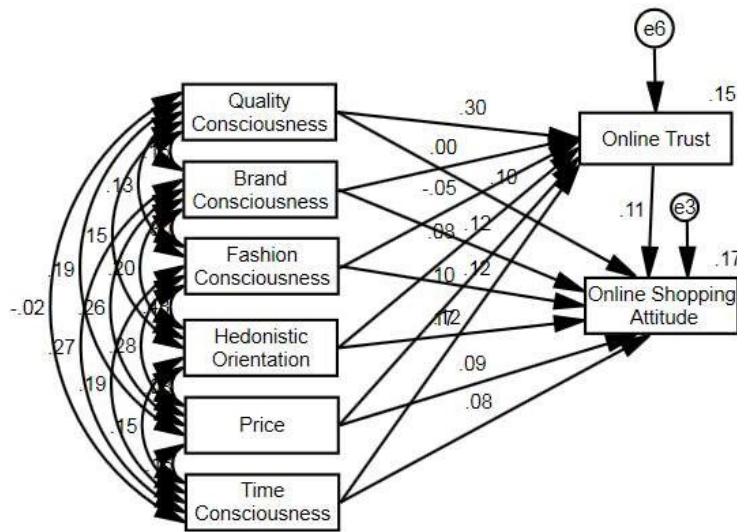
e6

.15

Quality Consciousness

Online Trust

Brand Consciousness

Fashion Consciousness

Hedonistic Orientation

Price

Time Consciousness

e3

.17

Online Shopping Attitude

.30

.00

-.05

.10

.08

.12

.10

.12

.17

.12

.09

.08

.11

.13

.15

.19

.20

.26

-.02

.27

.28

.19

.15